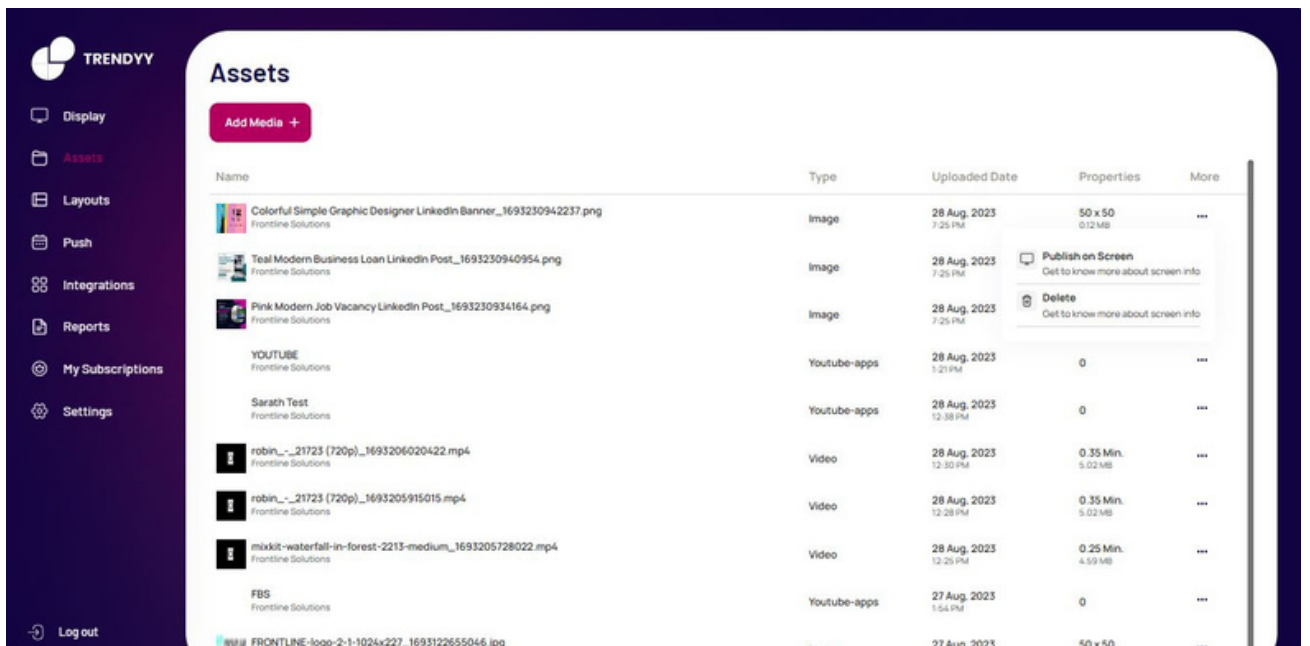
TRENDYY

Display
Assets
Layouts
Push
Integrations
Reports
My Subscriptions
Settings

Log out

Assets

Add Media +

| Name | Type | Uploaded Date | Properties | More |
|---|---|---|---|---|
| Colorful Simple Graphic Designer LinkedIn Banner_1693230942237.png Frontline Solutions | Image | 28 Aug, 2023 7:25 PM | 50 x 50 0.12 MB | ... |
| Teal Modern Business Loan LinkedIn Post_1693230940954.png Frontline Solutions | Image | 28 Aug, 2023 7:25 PM | | |
| Pink Modern Job Vacancy LinkedIn Post_1693230934164.png Frontline Solutions | Image | 28 Aug, 2023 7:25 PM | | |
| YOUTUBE Frontline Solutions | Youtube-apps | 28 Aug, 2023 1:21 PM | 0 | ... |
| Sarath Test Frontline Solutions | Youtube-apps | 28 Aug, 2023 12:38 PM | 0 | ... |
| robin_-_21723 (720p)_1693206020422.mp4 Frontline Solutions | Video | 28 Aug, 2023 12:30 PM | 0.35 Min. 5.02 MB | ... |
| robin_-_21723 (720p)_1693205915015.mp4 Frontline Solutions | Video | 28 Aug, 2023 12:28 PM | 0.35 Min. 5.02 MB | ... |
| mixkit-waterfall-in-forest-2213-medium_1693205728022.mp4 Frontline Solutions | Video | 28 Aug, 2023 12:25 PM | 0.25 Min. 4.59 MB | ... |
| FBS Frontline Solutions | Youtube-apps | 27 Aug, 2023 1:54 PM | 0 | ... |
| FRONTLINE-logo-2-1-1024x227_1693122655046.jpg | | 27 Aug, 2023 | 50 x 50 | |

Publish on Screen
Get to know more about screen info
Delete
Get to know more about screen info